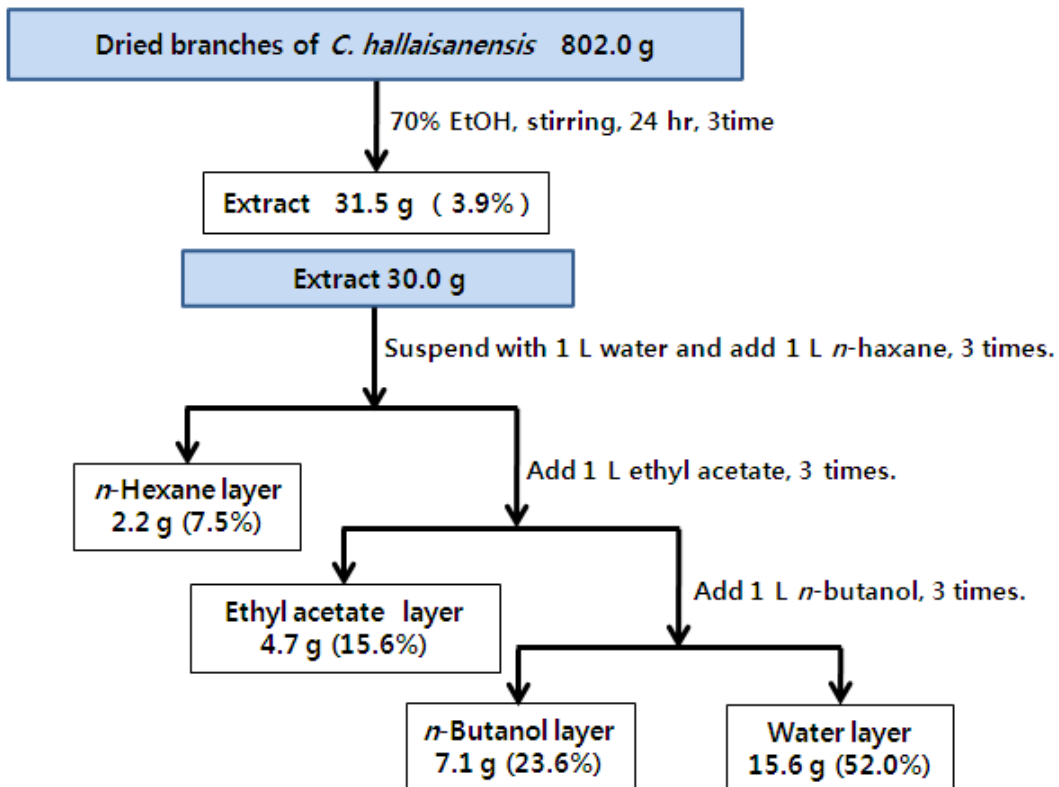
Dried branches of C. hallaisanensis 802.0 g

70% EtOH, stirring, 24 hr, 3time

Extract 31.5 g ( 3.9% )

Extract 30.0 g

Suspend with 1 L water and add 1 L n-haxane, 3 times.

n-Hexane layer 2.2 g (7.5%)

Add 1 L ethyl acetate, 3 times.

Ethyl acetate layer 4.7 g (15.6%)

Add 1 L n-butanol, 3 times.

n-Butanol layer 7.1 g (23.6%)

Water layer 15.6 g (52.0%)